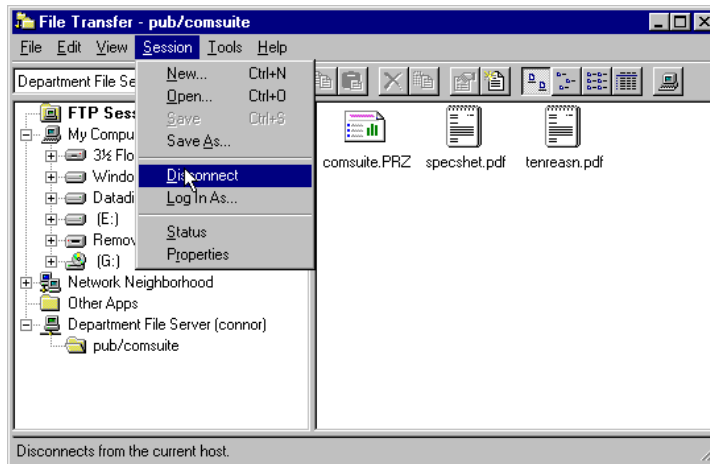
File Transfer - pub/comsuite

File Edit View Session Tools Help

Department File Se

New... Ctrl+N
Open... Ctrl+O
Save Ctrl+S
Save As...
Disconnect
Log In As...
Status
Properties

FTP Sess
My Compu
3½ Flo
Windo
Datadi
(E:)
Remov
(G:)
Network Neighborhood
Other Apps
Department File Server (connor)
pub/comsuite

comsuite.PRZ specshet.pdf tenreasn.pdf

Disconnects from the current host.